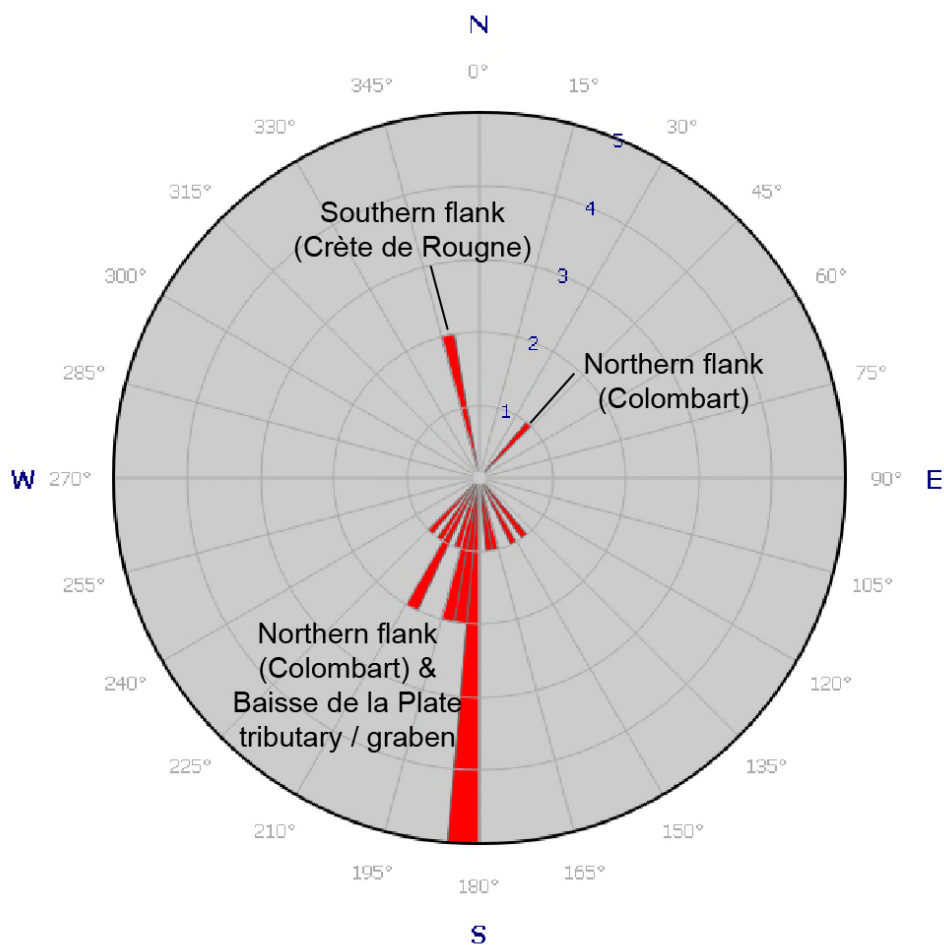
N
0°
15°
30°
45°
60°
75°
90°
E
105°
120°
135°
150°
165°
180°
S
195°
210°
225°
240°
255°
270°
W
285°
300°
315°
330°
345°
5
4
3
2
1

Southern flank (Crète de Rougne)

Northern flank (Colombart)

Northern flank (Colombart) & Baisse de la Plate tributary / graben